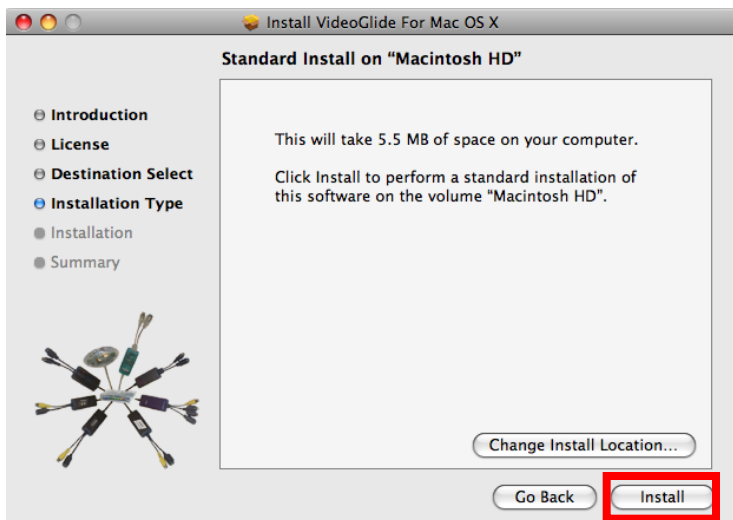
Install VideoGlide For Mac OS X

Standard Install on “Macintosh HD”

Introduction
License
Destination Select
Installation Type
Installation
Summary

This will take 5.5 MB of space on your computer.

Click Install to perform a standard installation of this software on the volume "Macintosh HD".

Change Install Location...

Go Back

Install